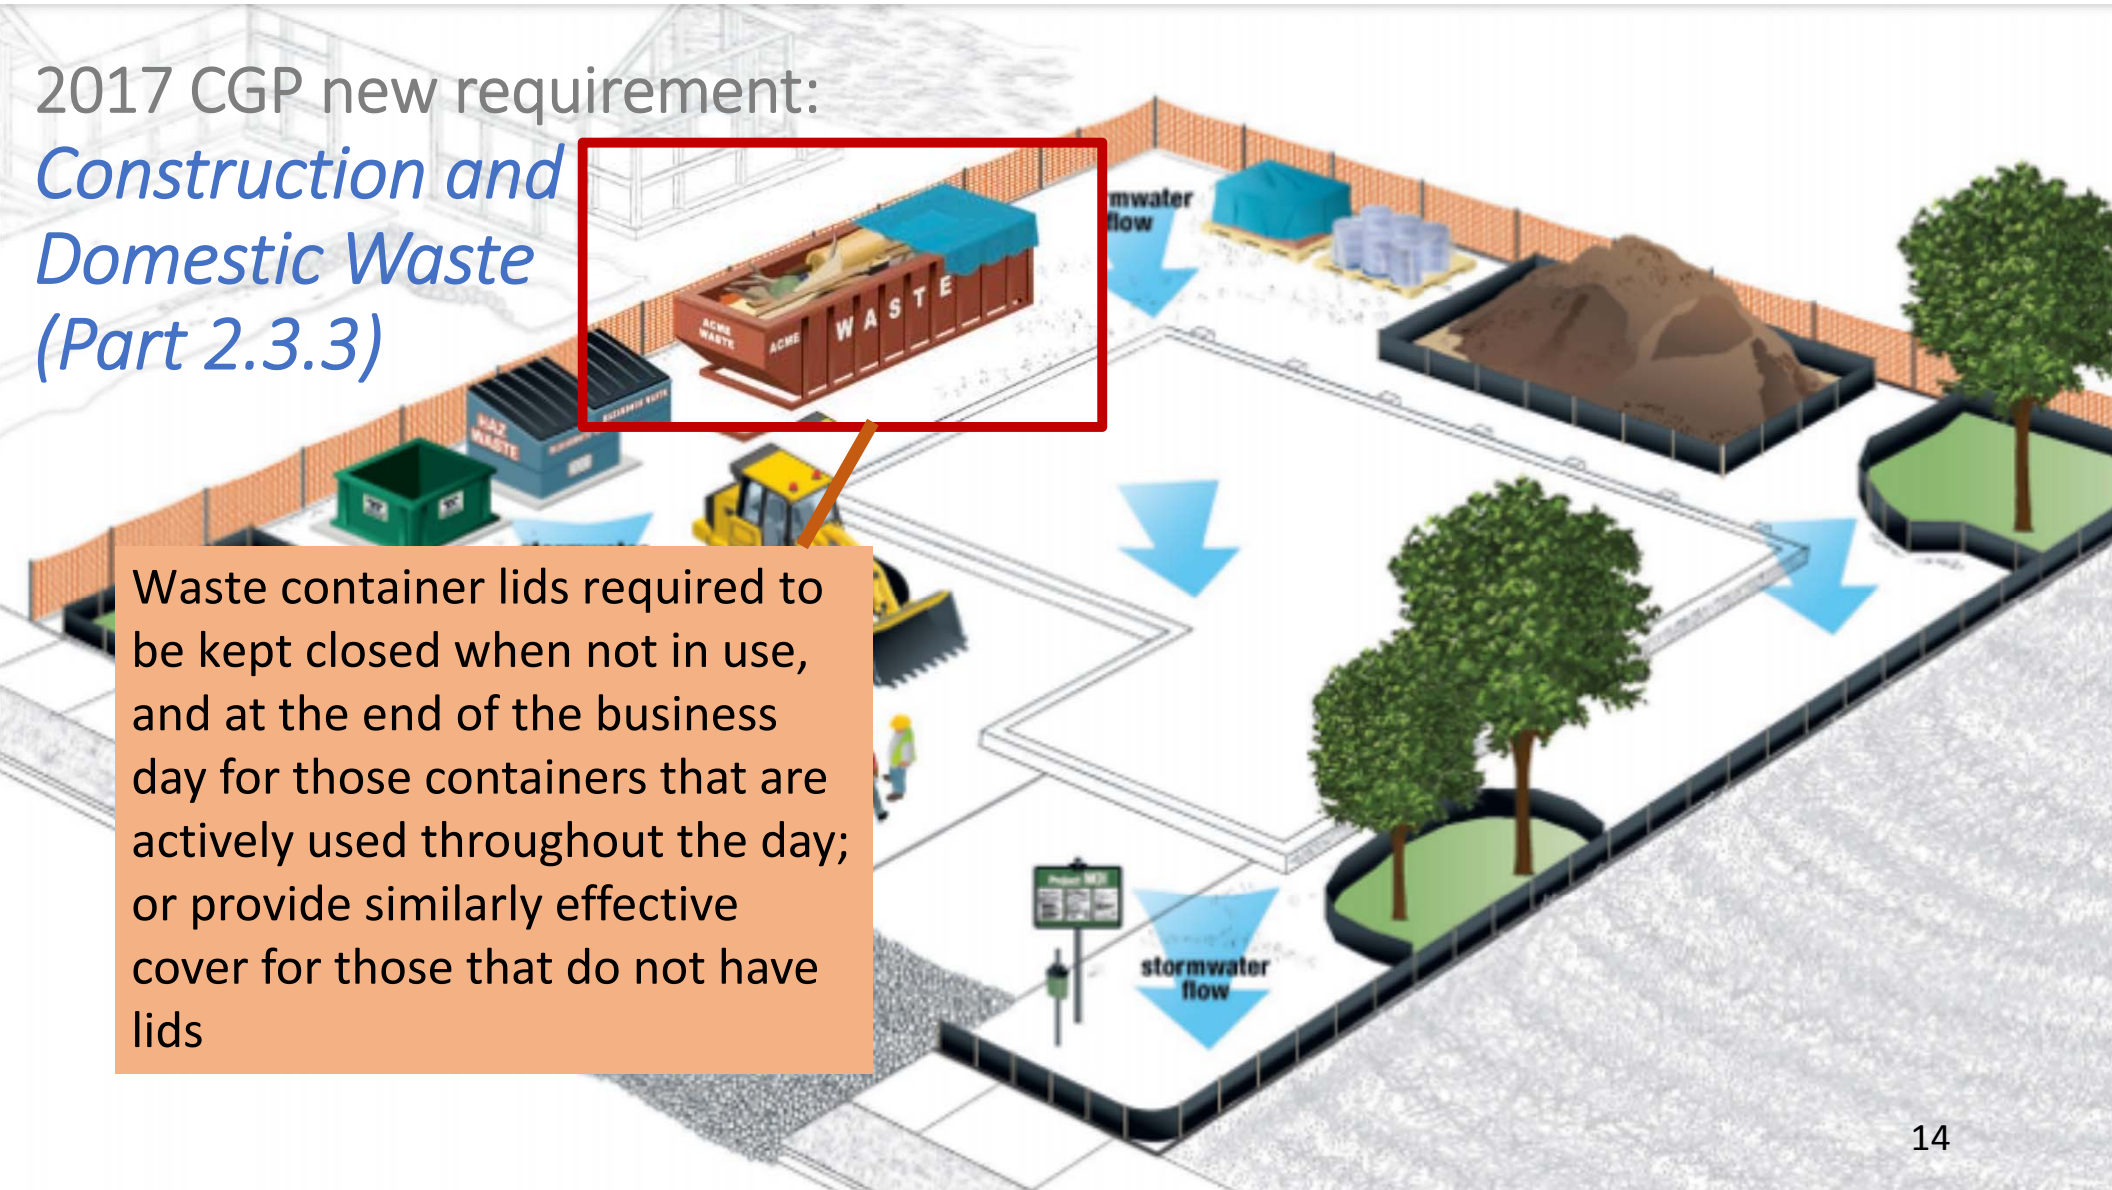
2017 CGP new requirement:
Construction and Domestic Waste (Part 2.3.3)

ACME WASTE
ACME
WASTE
mwater flow
HAZ WASTE

Waste container lids required to be kept closed when not in use, and at the end of the business day for those containers that are actively used throughout the day; or provide similarly effective cover for those that do not have lids

stormwater flow

14